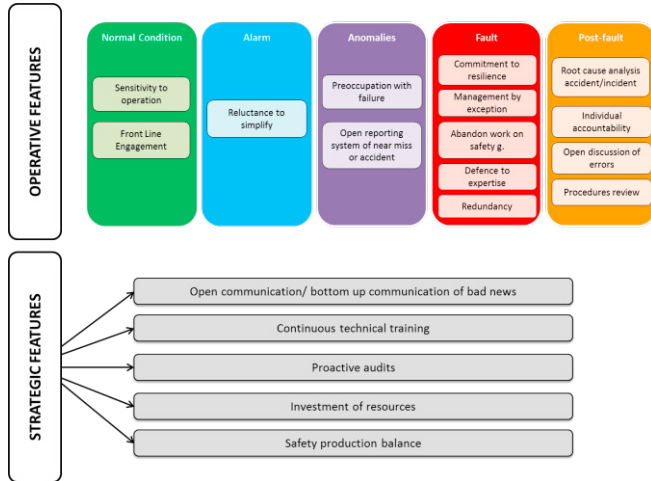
OPERATIVE FEATURES

Normal Condition

Sensitivity to operation

Front Line Engagement

Alarm

Reluctance to simplify

Anomalies

Preoccupation with failure

Open reporting system of near miss or accident

Fault

Commitment to resilience

Management by exception

Abandon work on safety g.

Defence to expertise

Redundancy

Post-fault

Root cause analysis accident/incident

Individual accountability

Open discussion of errors

Procedures review

STRATEGIC FEATURES

Open communication/ bottom up communication of bad news

Continuous technical training

Proactive audits

Investment of resources

Safety production balance